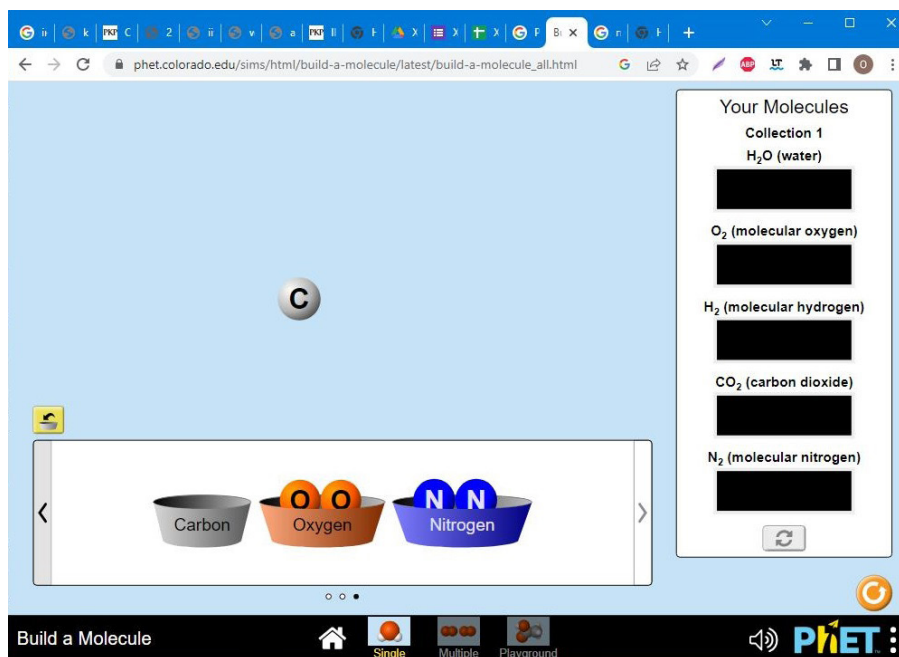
phet.colorado.edu/sims/html/build-a-molecule/latest/build-a-molecule_all.html

Your Molecules
Collection 1
$H_2O$ (water)
$O_2$ (molecular oxygen)
$H_2$ (molecular hydrogen)
$CO_2$ (carbon dioxide)
$N_2$ (molecular nitrogen)

C

O O
N N
Carbon
Oxygen
Nitrogen

Build a Molecule
Single
Multiple
Playground
PhET